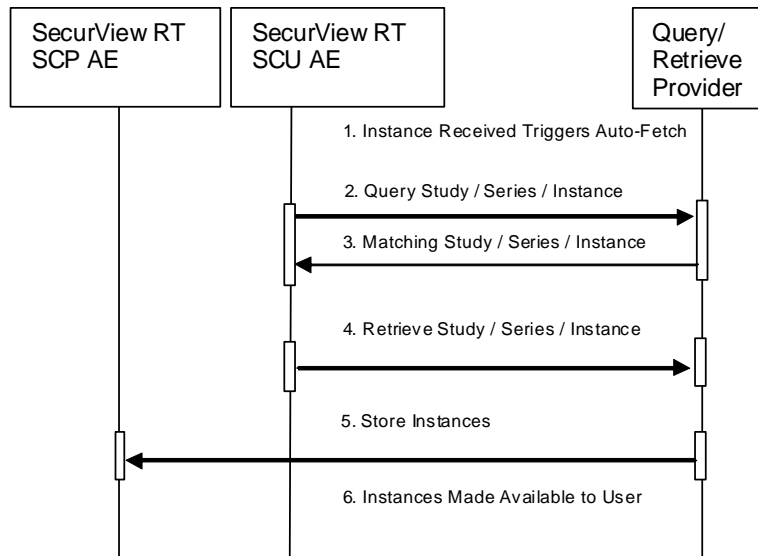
SecurView RT SCP AE

SecurView RT SCU AE

Query/ Retrieve Provider

1. Instance Received Triggers Auto-Fetch

2. Query Study / Series / Instance

3. Matching Study / Series / Instance

4. Retrieve Study / Series / Instance

5. Store Instances

6. Instances Made Available to User